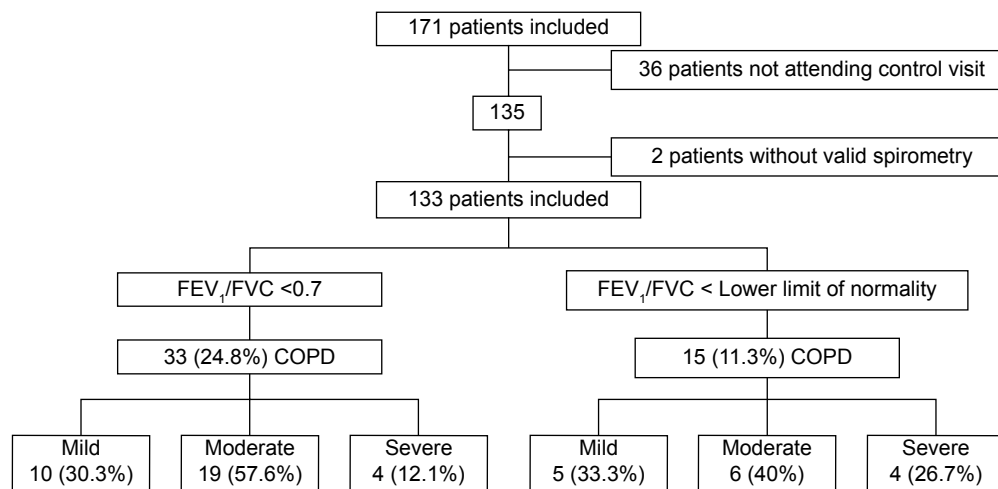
171 patients included

36 patients not attending control visit

135

2 patients without valid spirometry

133 patients included

$FEV_1/FVC$ <0.7

33 (24.8%) COPD

Mild
10 (30.3%)

Moderate
19 (57.6%)

Severe
4 (12.1%)

$FEV_1/FVC$ < Lower limit of normality

15 (11.3%) COPD

Mild
5 (33.3%)

Moderate
6 (40%)

Severe
4 (26.7%)